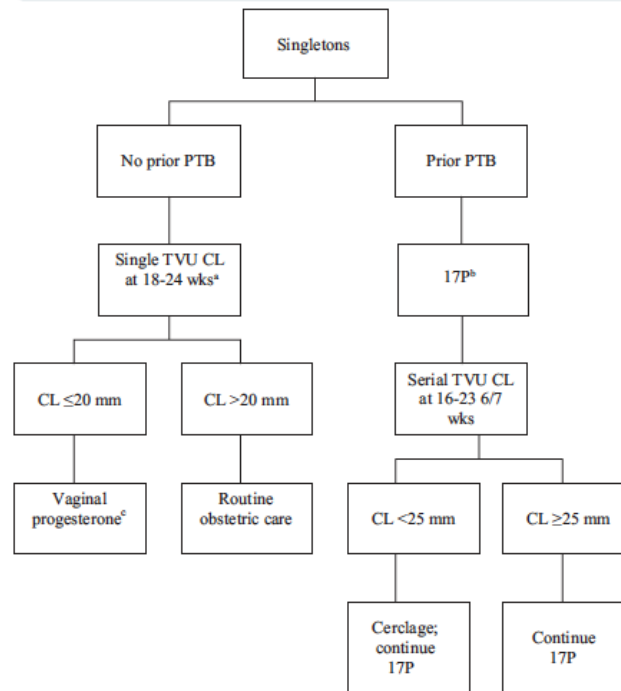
Singletons

No prior PTB

Prior PTB

Single TVU CL at 18-24 wks$^a$

17P$^b$

CL $\leq$20 mm

CL >20 mm

Serial TVU CL at 16-23 6/7 wks

Vaginal progesterone$^c$

Routine obstetric care

CL <25 mm

CL $\geq$25 mm

Cerclage; continue 17P

Continue 17P